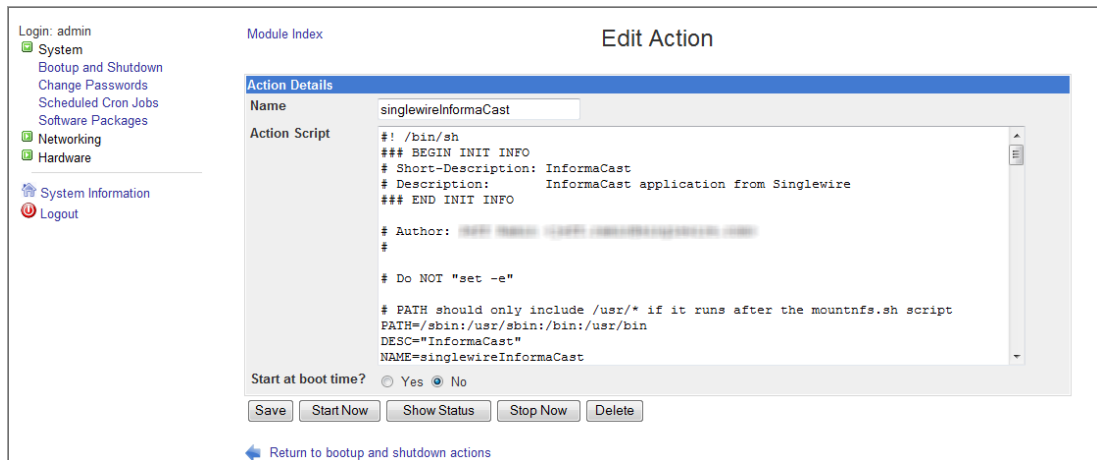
Login: admin
System
Bootup and Shutdown
Change Passwords
Scheduled Cron Jobs
Software Packages
Networking
Hardware

System Information
Logout

Module Index

Edit Action

Action Details

| Name | singlewireInformaCast |
|---|---|
| Action Script | #! /bin/sh<br>### BEGIN INIT INFO<br># Short-Description: InformaCast<br># Description: InformaCast application from Singlewire<br>### END INIT INFO<br><br># Author: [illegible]<br>#<br><br># Do NOT "set -e"<br><br># PATH should only include /usr/* if it runs after the mountnfs.sh script<br>PATH=/sbin:/usr/sbin:/bin:/usr/bin<br>DESC="InformaCast"<br>NAME=singlewireInformaCast |
| Start at boot time? | Yes No |

Save Start Now Show Status Stop Now Delete

Return to bootup and shutdown actions